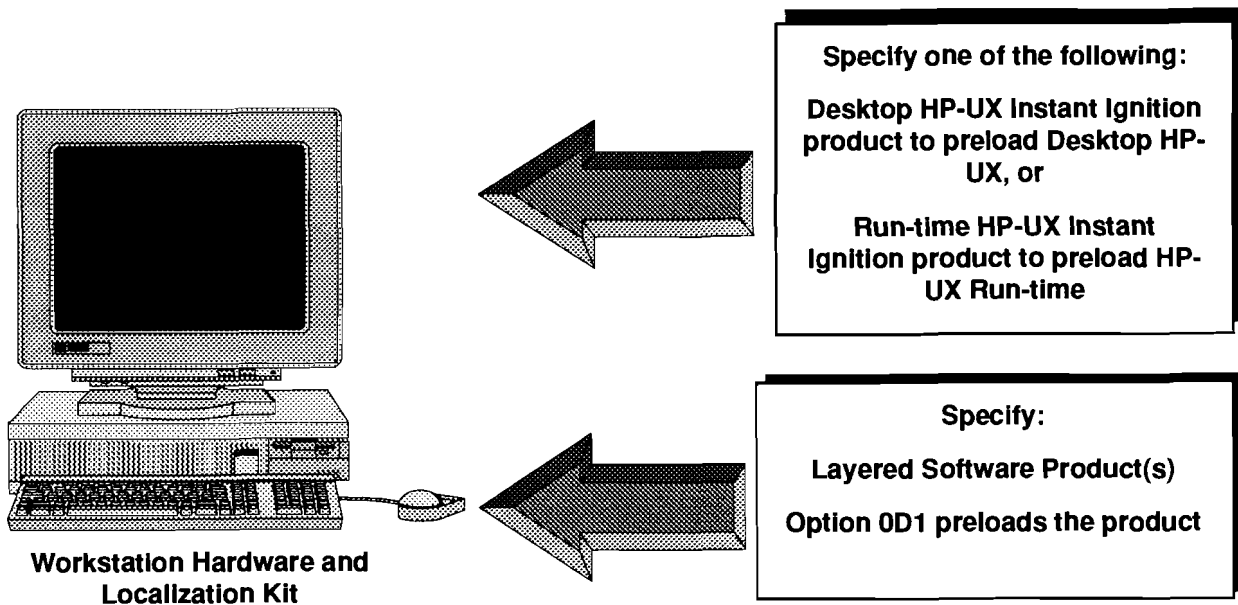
Workstation Hardware and Localization Kit

Specify one of the following:

Desktop HP-UX Instant Ignition product to preload Desktop HP-UX, or

Run-time HP-UX Instant Ignition product to preload HP-UX Run-time

Specify:

Layered Software Product(s)

Option 0D1 preloads the product